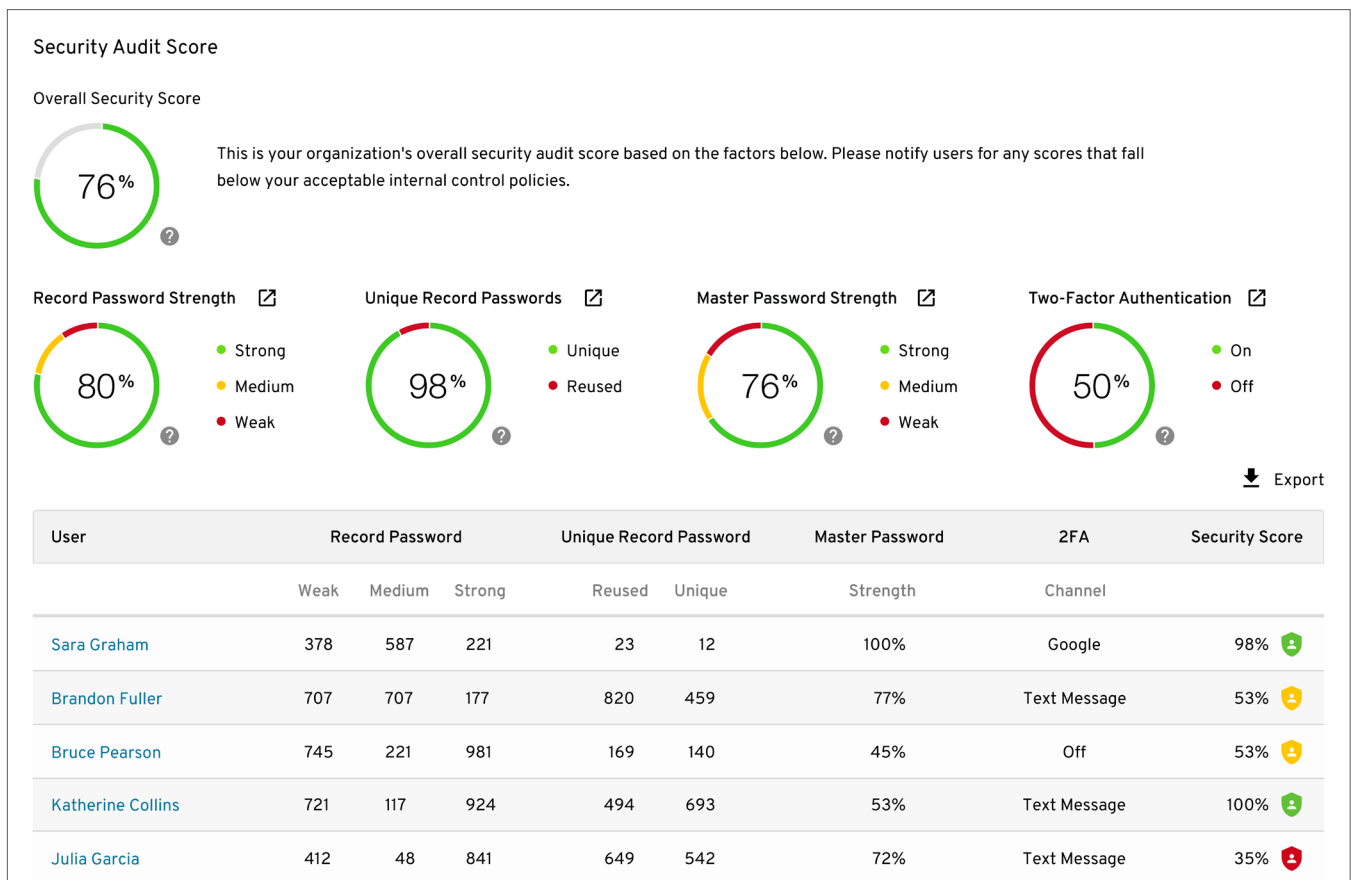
Security Audit Score

Overall Security Score

76%

This is your organization's overall security audit score based on the factors below. Please notify users for any scores that fall below your acceptable internal control policies.

Record Password Strength

80%

Strong
Medium
Weak

Unique Record Passwords

98%

Unique
Reused

Master Password Strength

76%

Strong
Medium
Weak

Two-Factor Authentication

50%

On
Off

Export

| User | Record Password | | | Unique Record Password | | Master Password | 2FA | Security Score |
|---|---|---|---|---|---|---|---|---|
| | Weak | Medium | Strong | Reused | Unique | Strength | Channel | |
| Sara Graham | 378 | 587 | 221 | 23 | 12 | 100% | Google | 98% |
| Brandon Fuller | 707 | 707 | 177 | 820 | 459 | 77% | Text Message | 53% |
| Bruce Pearson | 745 | 221 | 981 | 169 | 140 | 45% | Off | 53% |
| Katherine Collins | 721 | 117 | 924 | 494 | 693 | 53% | Text Message | 100% |
| Julia Garcia | 412 | 48 | 841 | 649 | 542 | 72% | Text Message | 35% |